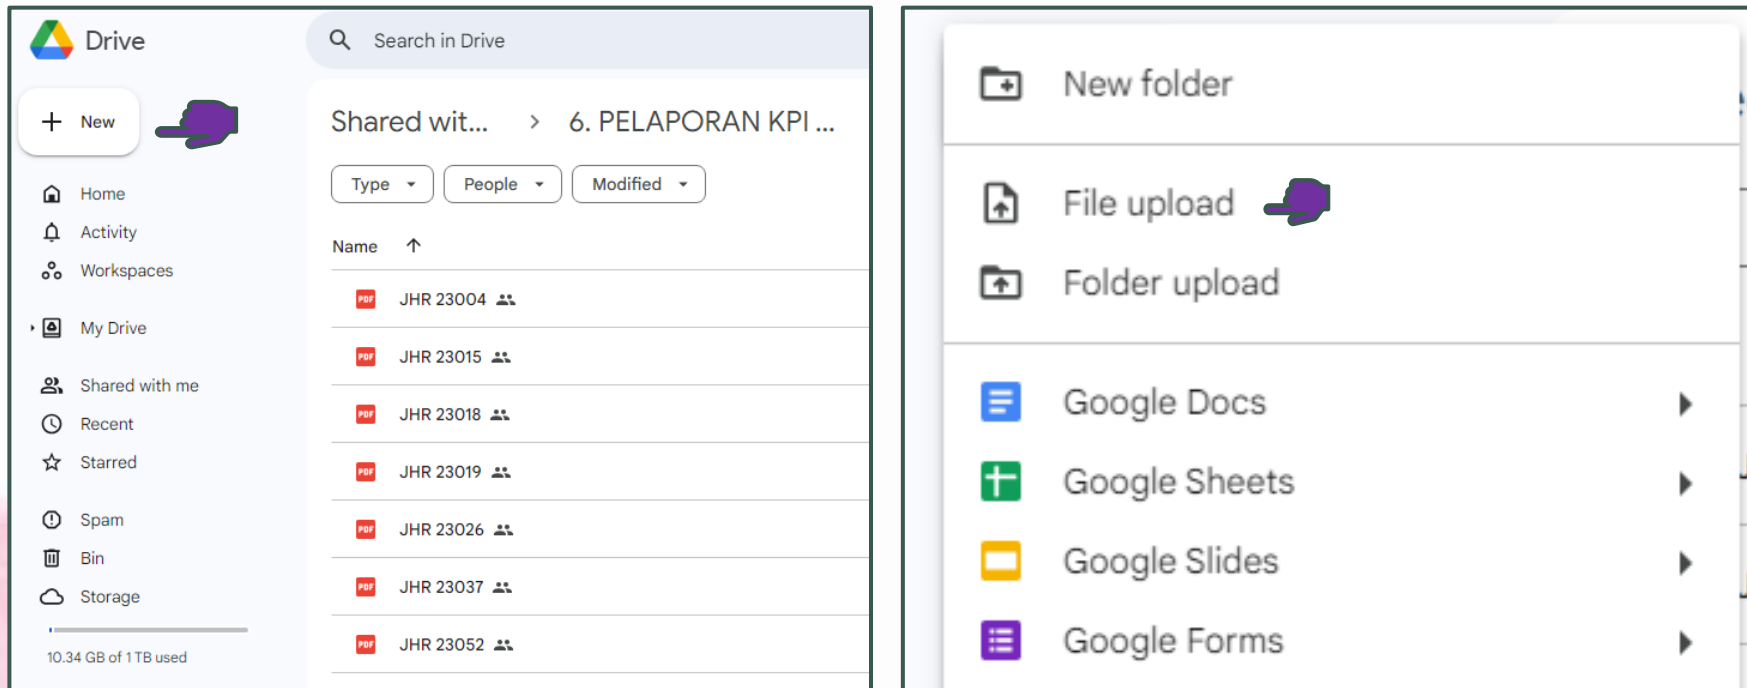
Drive

Search in Drive

New

Home
Activity
Workspaces

My Drive

Shared with me
Recent
Starred

Spam
Bin
Storage

10.34 GB of 1 TB used

Shared wit... > 6. PELAPORAN KPI ...

Type People Modified

Name

PDF JHR 23004
PDF JHR 23015
PDF JHR 23018
PDF JHR 23019
PDF JHR 23026
PDF JHR 23037
PDF JHR 23052

New folder

File upload
Folder upload

Google Docs
Google Sheets
Google Slides
Google Forms